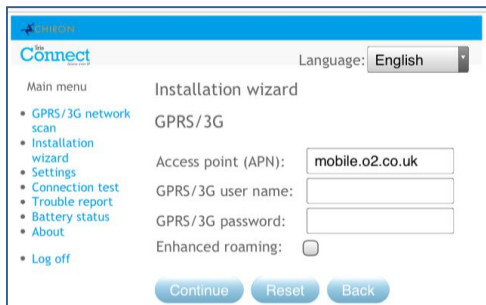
CHIRON

lite Connect

Language: English

Main menu

- GPRS/3G network scan
- Installation wizard
- Settings
- Connection test
- Trouble report
- Battery status
- About

- Log off

Installation wizard

GPRS/3G

Access point (APN): mobile.o2.co.uk

GPRS/3G user name:

GPRS/3G password:

Enhanced roaming:

Continue Reset Back